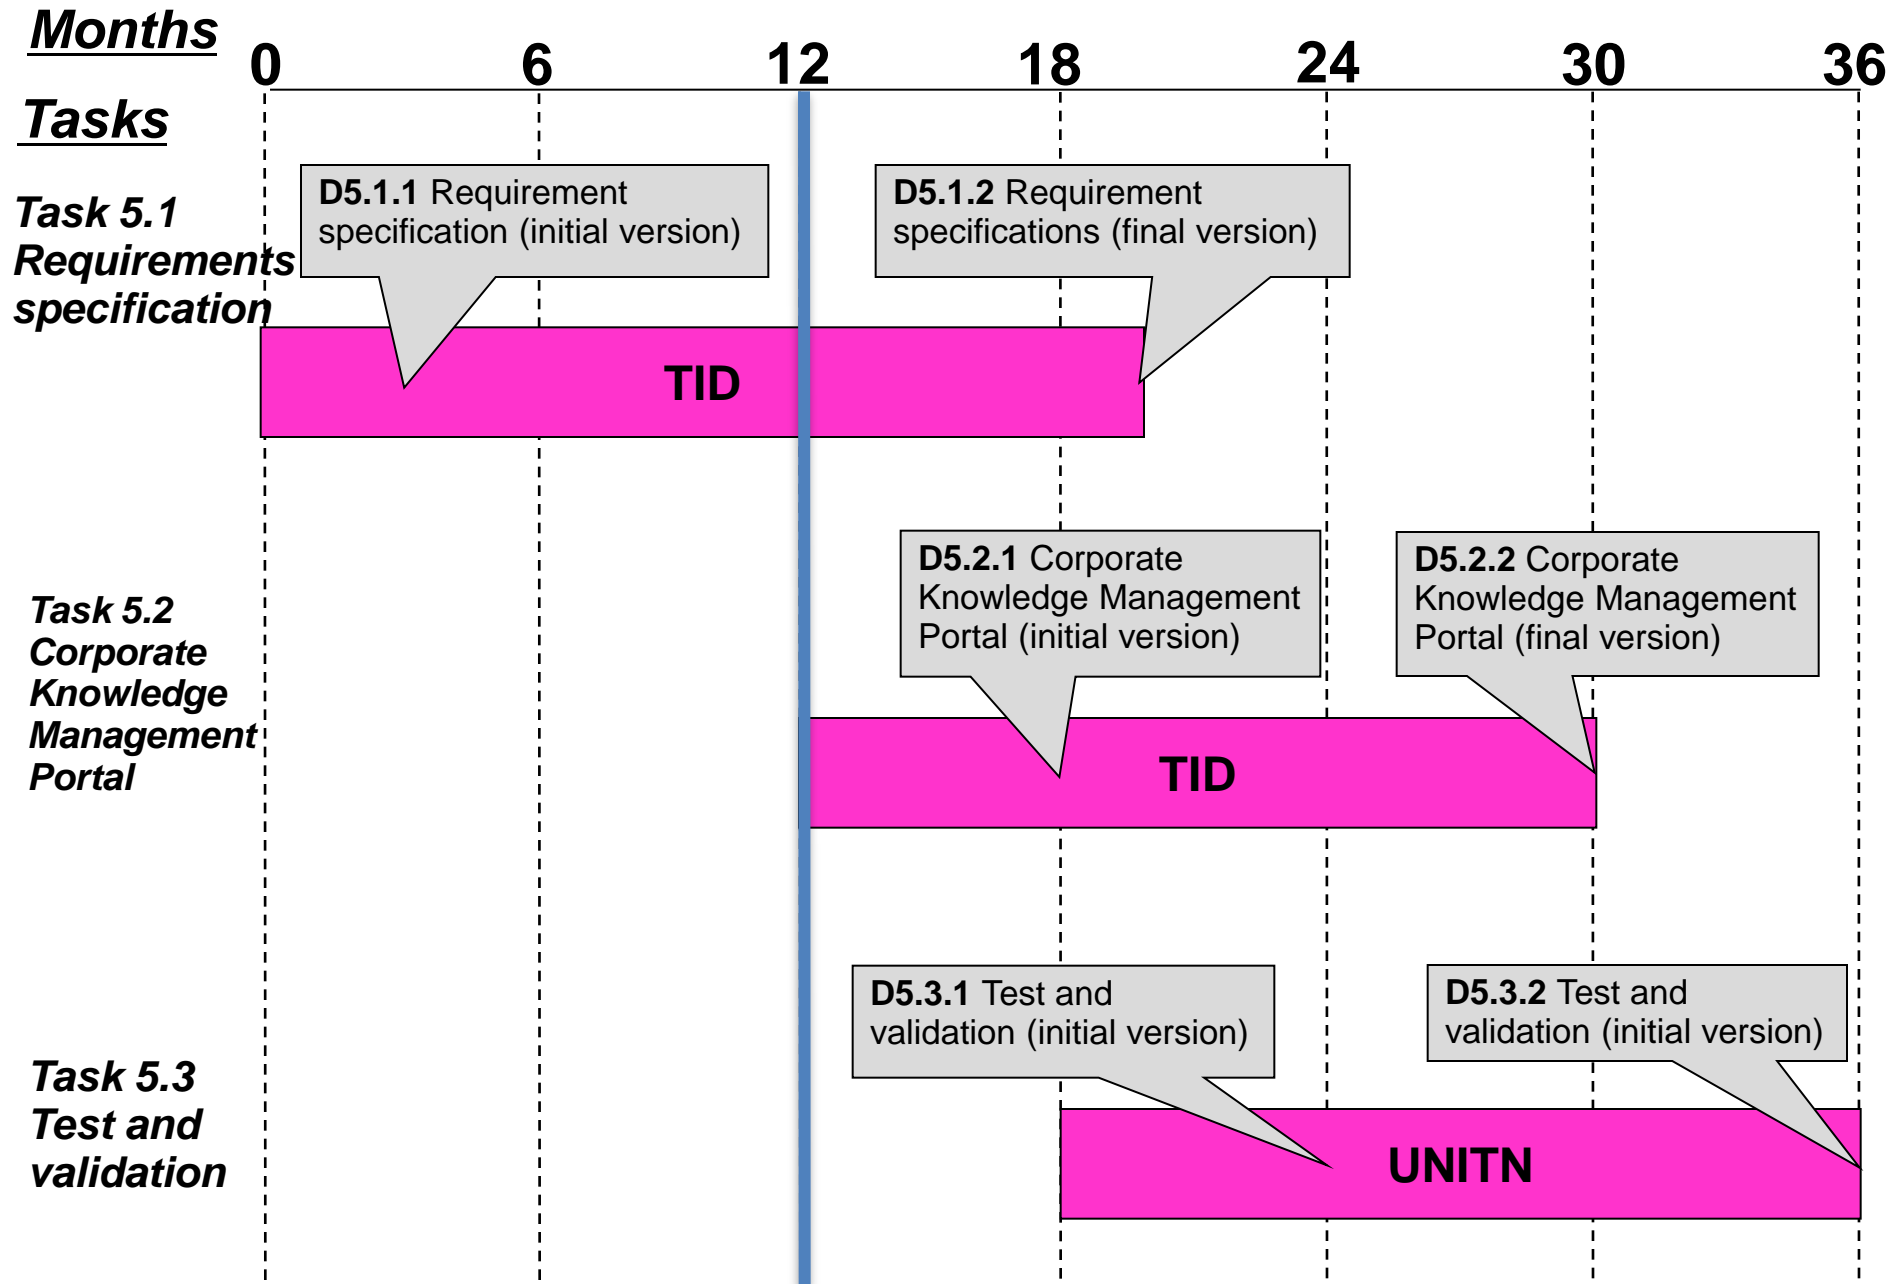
Months 0 6 12 18 24 30 36

Tasks

Task 5.1 Requirements specification

D5.1.1 Requirement specification (initial version)

D5.1.2 Requirement specifications (final version)

TID

Task 5.2 Corporate Knowledge Management Portal

D5.2.1 Corporate Knowledge Management Portal (initial version)

D5.2.2 Corporate Knowledge Management Portal (final version)

TID

Task 5.3 Test and validation

D5.3.1 Test and validation (initial version)

D5.3.2 Test and validation (initial version)

UNITN